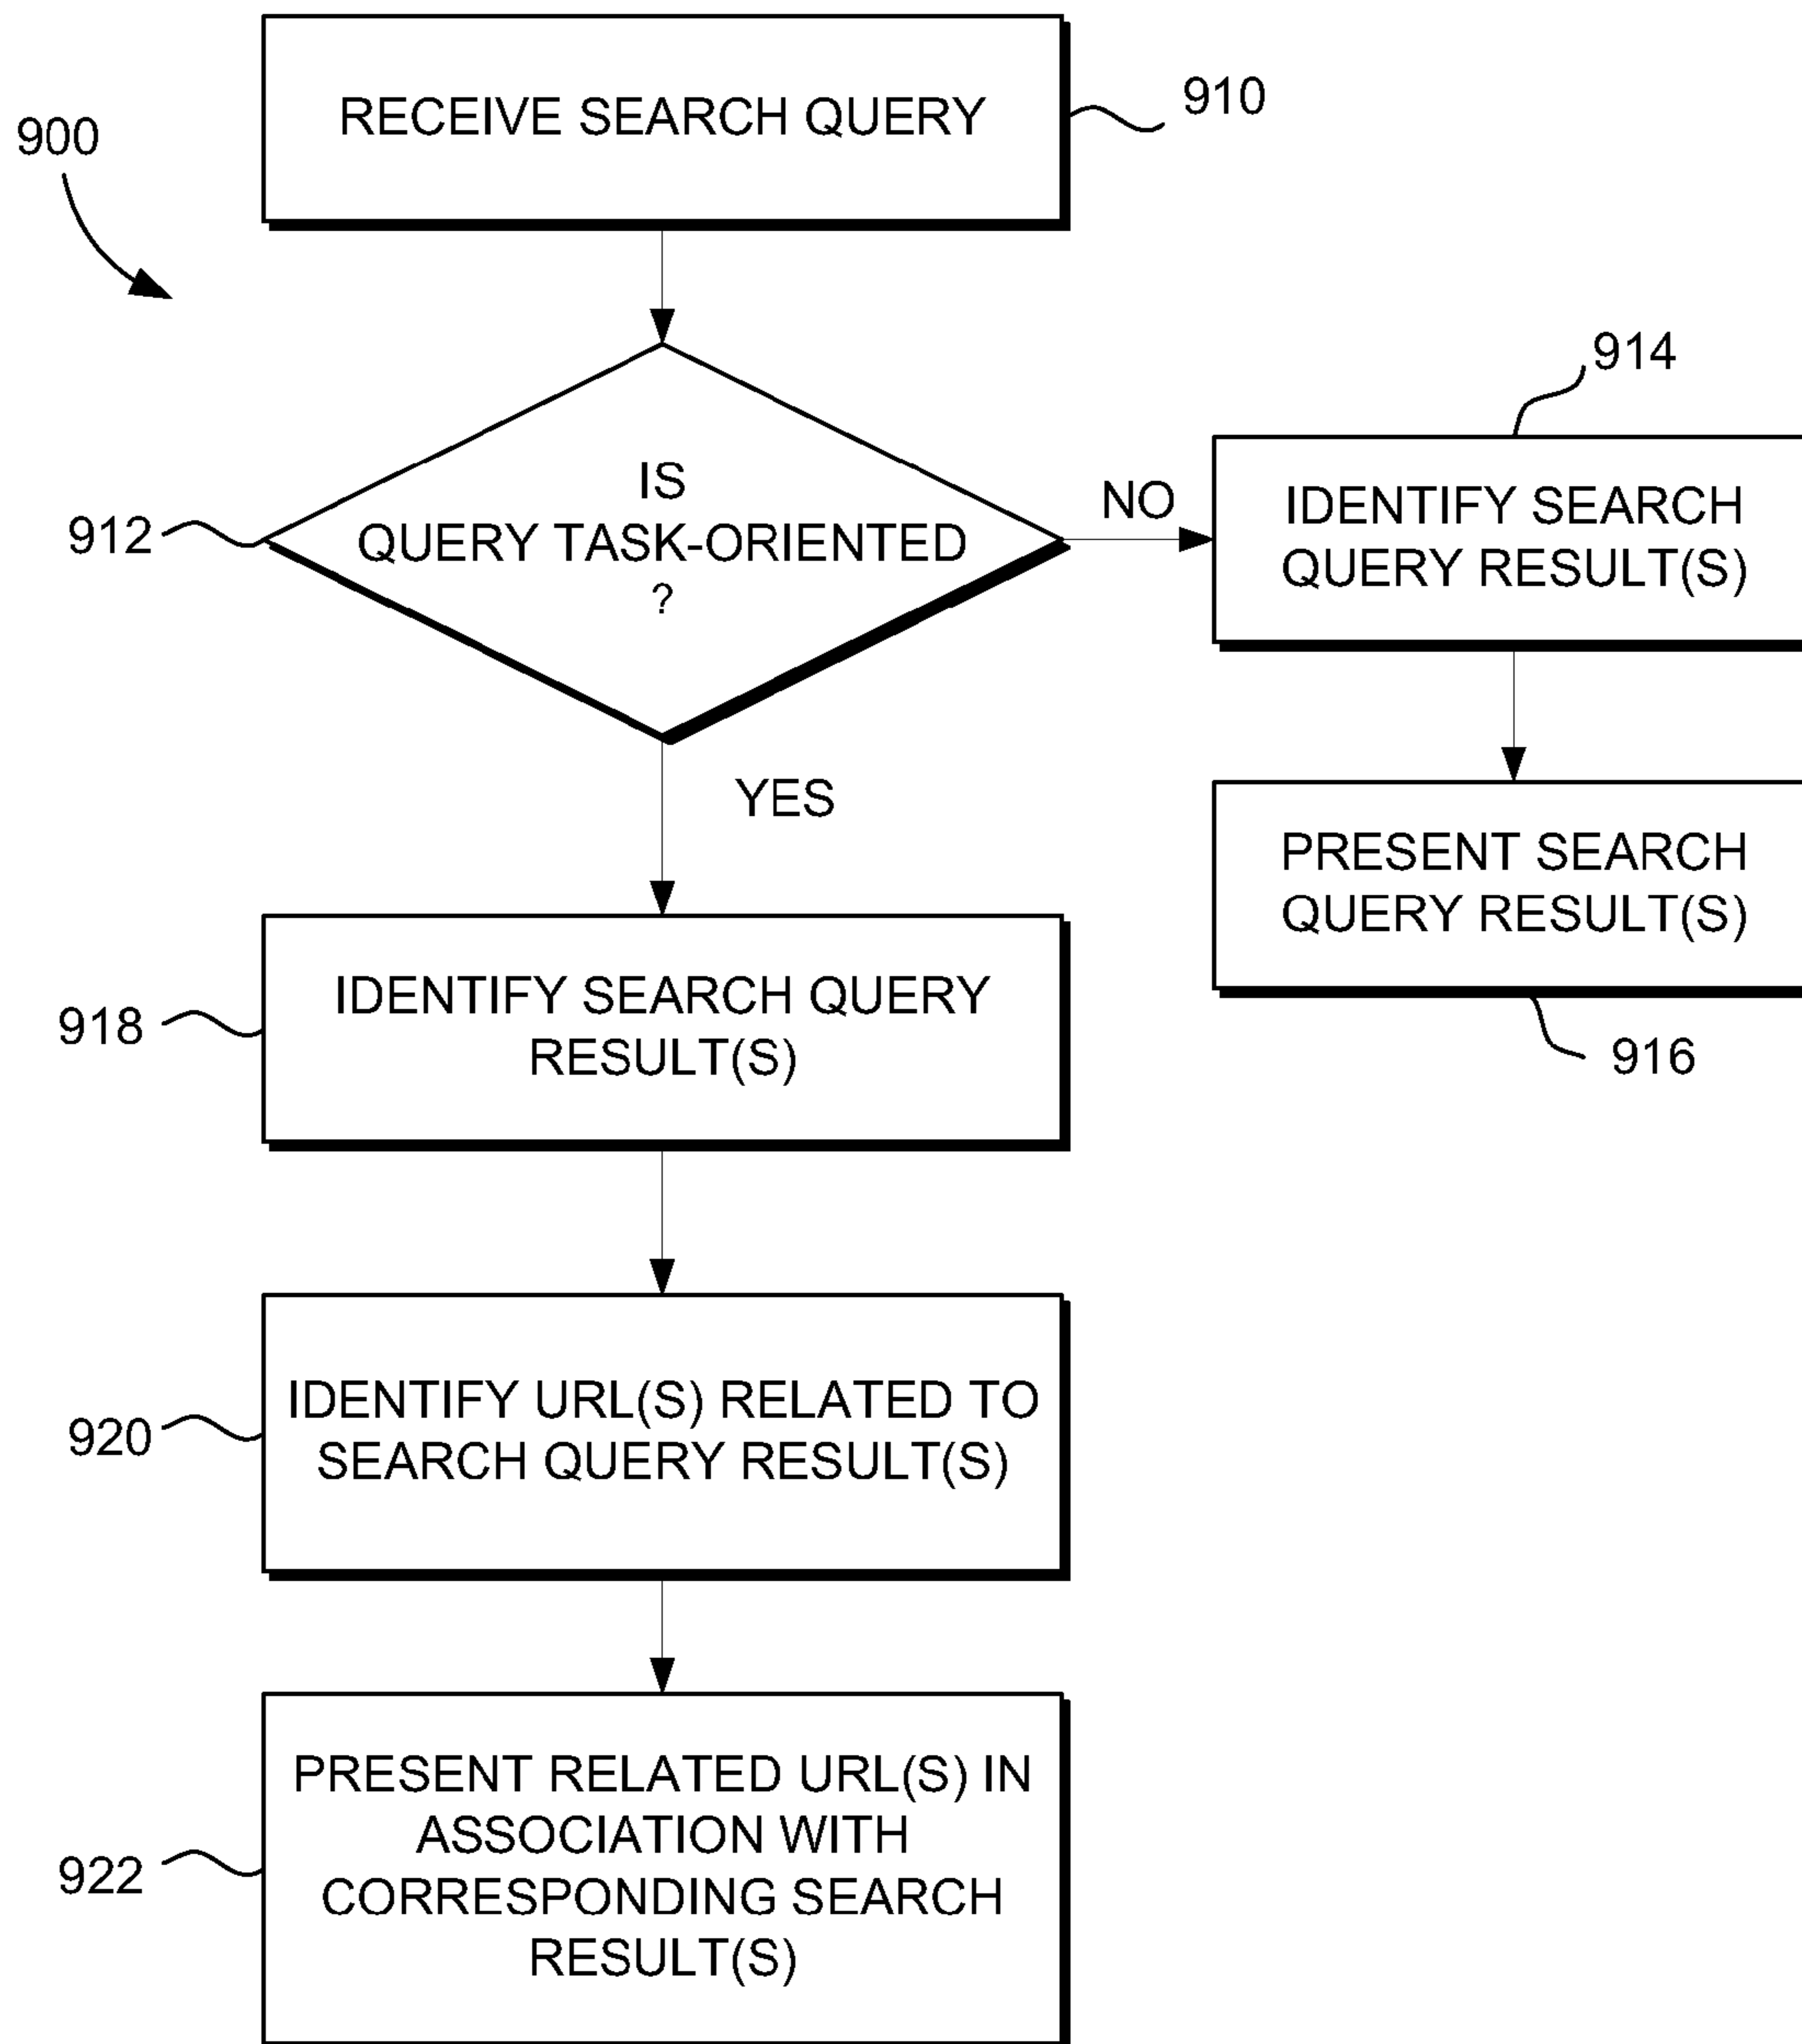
900

RECEIVE SEARCH QUERY

910

912

IS QUERY TASK-ORIENTED ?

NO

914

IDENTIFY SEARCH QUERY RESULT(S)

PRESENT SEARCH QUERY RESULT(S)

916

YES

918

IDENTIFY SEARCH QUERY RESULT(S)

920

IDENTIFY URL(S) RELATED TO SEARCH QUERY RESULT(S)

922

PRESENT RELATED URL(S) IN ASSOCIATION WITH CORRESPONDING SEARCH RESULT(S)